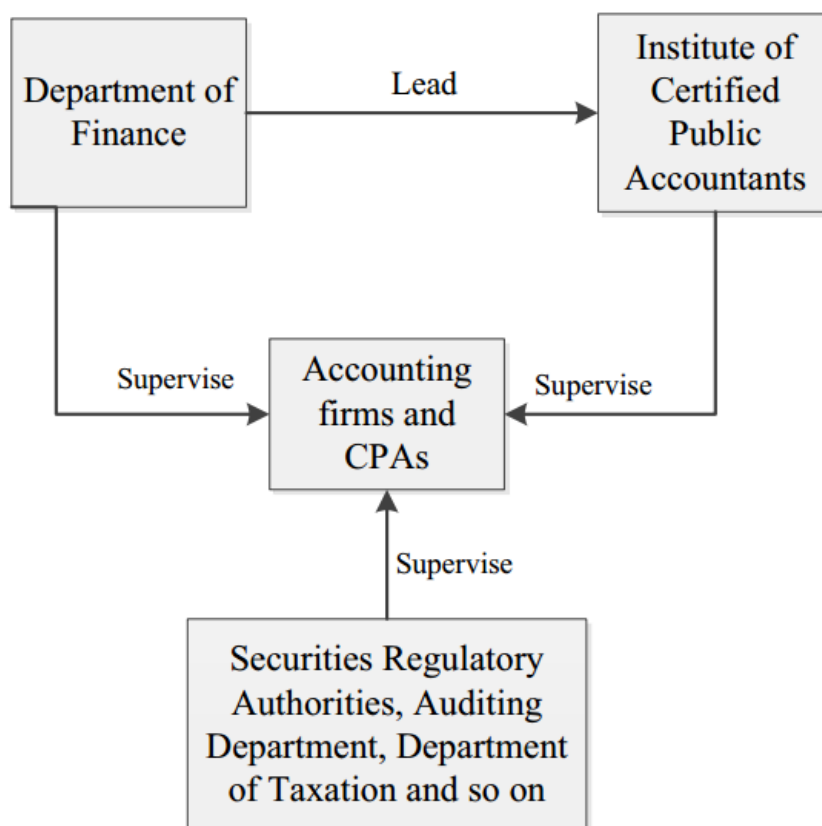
Department of Finance

Lead

Institute of Certified Public Accountants

Supervise

Accounting firms and CPAs

Supervise

Supervise

Securities Regulatory Authorities, Auditing Department, Department of Taxation and so on